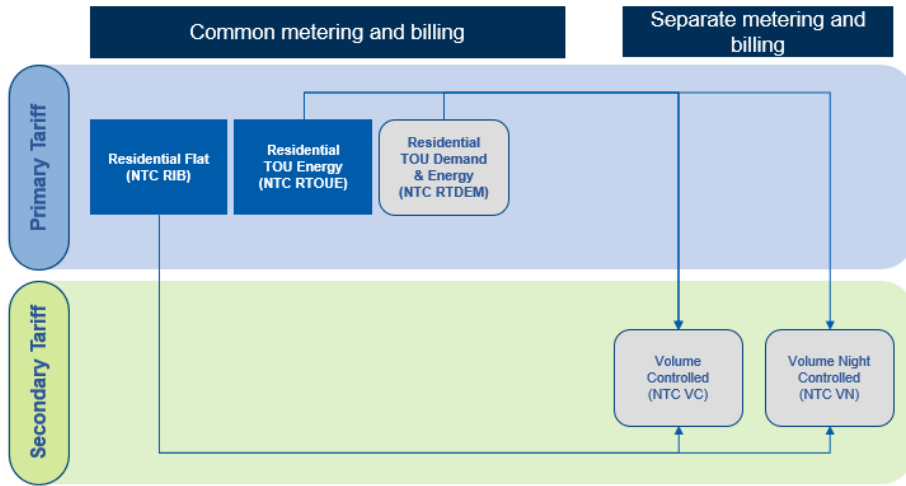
Common metering and billing

Separate metering and billing

Primary Tariff

Residential Flat (NTC RIB)

Residential TOU Energy (NTC RTOUE)

Residential TOU Demand & Energy (NTC RTDEM)

Secondary Tariff

Volume Controlled (NTC VC)

Volume Night Controlled (NTC VN)